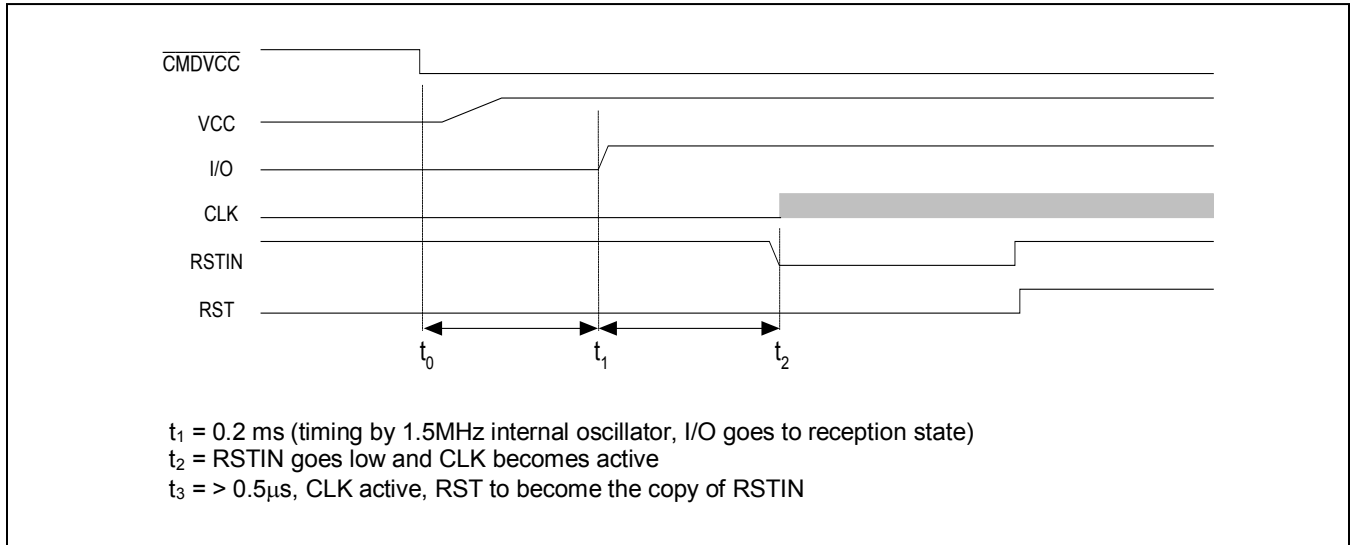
$\overline{CMDVCC}$

VCC

I/O

CLK

RSTIN

RST

$t_0$ $t_1$ $t_2$

$t_1$ = 0.2 ms (timing by 1.5MHz internal oscillator, I/O goes to reception state)
$t_2$ = RSTIN goes low and CLK becomes active
$t_3$ = > 0.5μs, CLK active, RST to become the copy of RSTIN